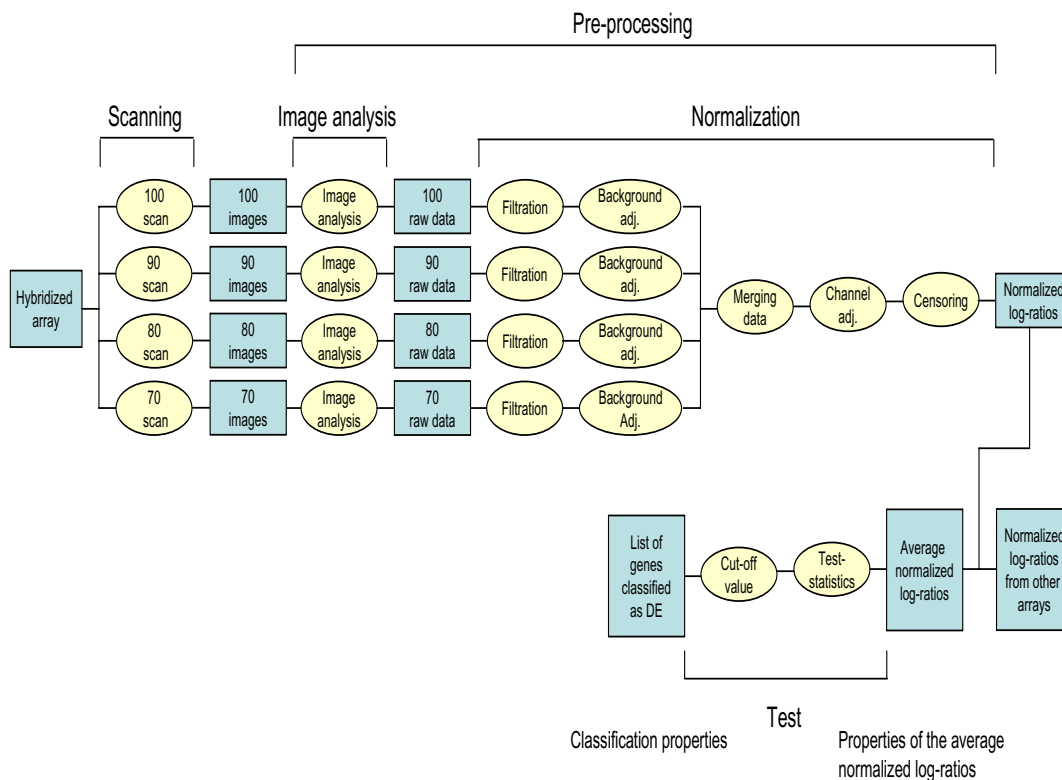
Pre-processing

Scanning

Image analysis

Normalization

Hybridized array

100 scan

100 images

Image analysis

100 raw data

Filtration

Background adj.

90 scan

90 images

Image analysis

90 raw data

Filtration

Background adj.

80 scan

80 images

Image analysis

80 raw data

Filtration

Background adj.

70 scan

70 images

Image analysis

70 raw data

Filtration

Background Adj.

Merging data

Channel adj.

Censoring

Normalized log-ratios

List of genes classified as DE

Cut-off value

Test-statistics

Average normalized log-ratios

Normalized log-ratios from other arrays

Test

Classification properties

Properties of the average normalized log-ratios